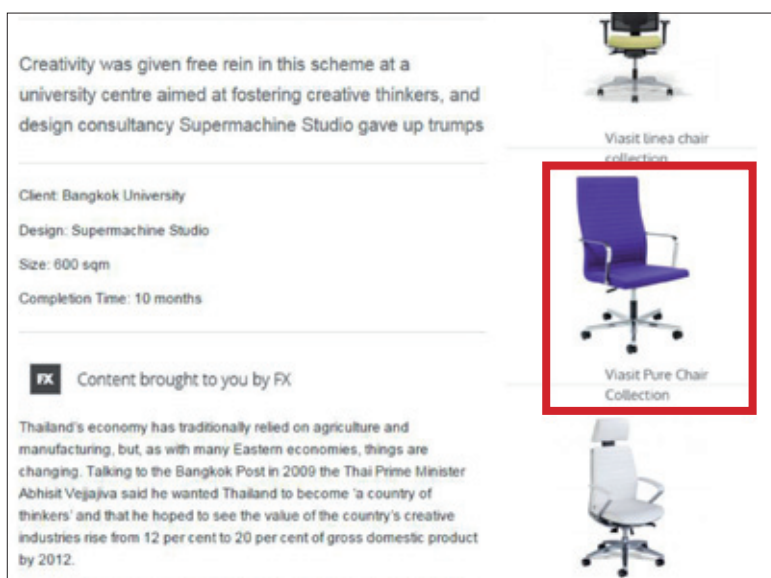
Creativity was given free rein in this scheme at a university centre aimed at fostering creative thinkers, and design consultancy Supermachine Studio gave up trumps

Client: Bangkok University

Design: Supermachine Studio

Size: 600 sqm

Completion Time: 10 months

FX Content brought to you by FX

Thailand's economy has traditionally relied on agriculture and manufacturing, but, as with many Eastern economies, things are changing. Talking to the Bangkok Post in 2009 the Thai Prime Minister Abhisit Vejjajiva said he wanted Thailand to become 'a country of thinkers' and that he hoped to see the value of the country's creative industries rise from 12 per cent to 20 per cent of gross domestic product by 2012.

Viasit linea chair collection

Viasit Pure Chair Collection